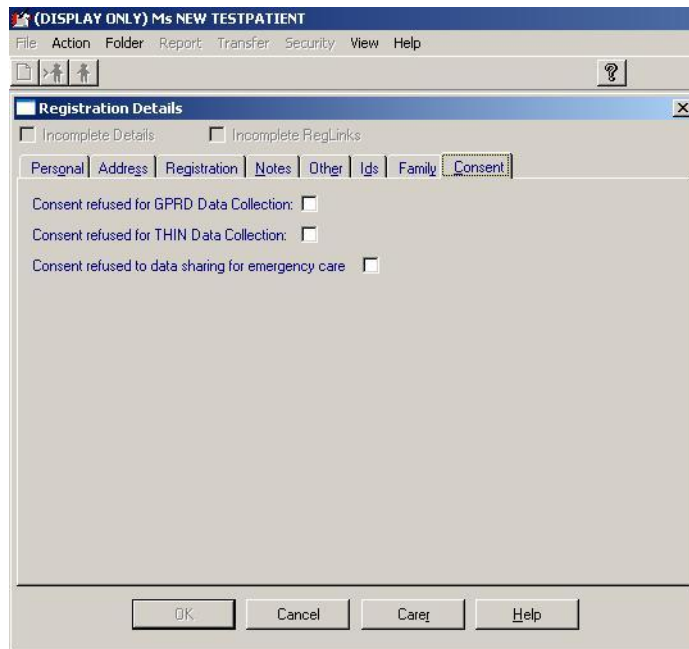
(DISPLAY ONLY) Ms NEW TESTPATIENT

File Action Folder Report Transfer Security View Help

Registration Details

Incomplete Details Incomplete RegLinks

Personal Address Registration Notes Other Ids Family Consent

Consent refused for GPRD Data Collection:

Consent refused for THIN Data Collection:

Consent refused to data sharing for emergency care

OK Cancel Carer Help